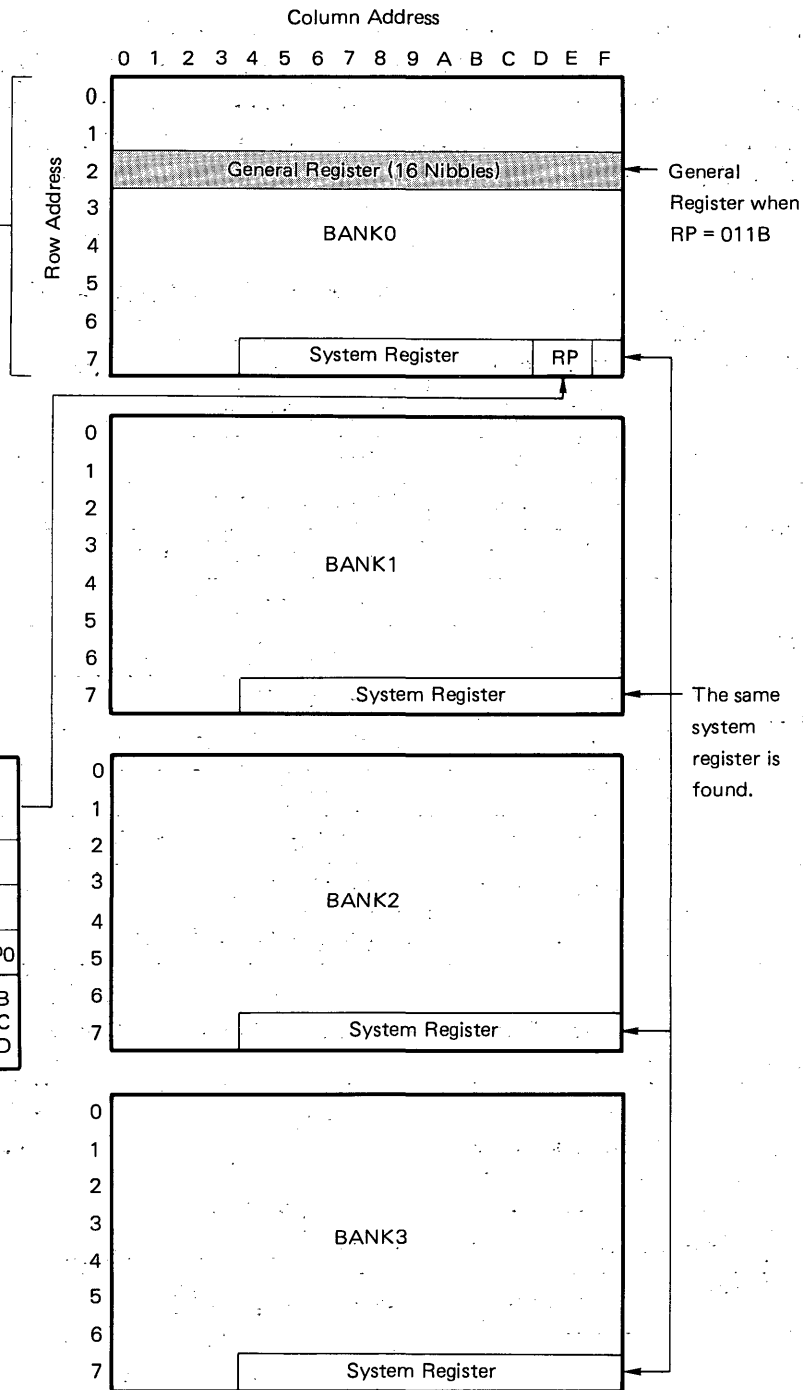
Column Address

0 1 2 3 4 5 6 7 8 9 A B C D E F

Row Address

0
1
2
3
4
5
6
7

General Register (16 Nibbles)

General Register when RP = 011B

BANK0

System Register

RP

0
1
2
3
4
5
6
7

BANK1

System Register

The same system register is found.

P0

B
C
D

0
1
2
3
4
5
6
7

BANK2

System Register

0
1
2
3
4
5
6
7

BANK3

System Register